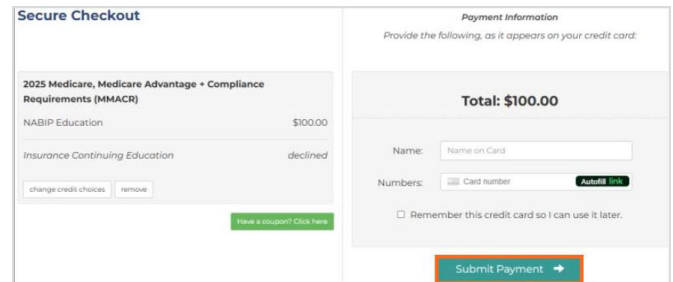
Secure Checkout

2025 Medicare, Medicare Advantage + Compliance Requirements (MMACR)

NABIP Education $100.00

Insurance Continuing Education declined

change credit choices remove

Have a coupon? Click here

Payment Information

Provide the following, as it appears on your credit card:

Total: $100.00

Name: Name on Card

Numbers: Card number Autofill link

☐ Remember this credit card so I can use it later.

Submit Payment ➜